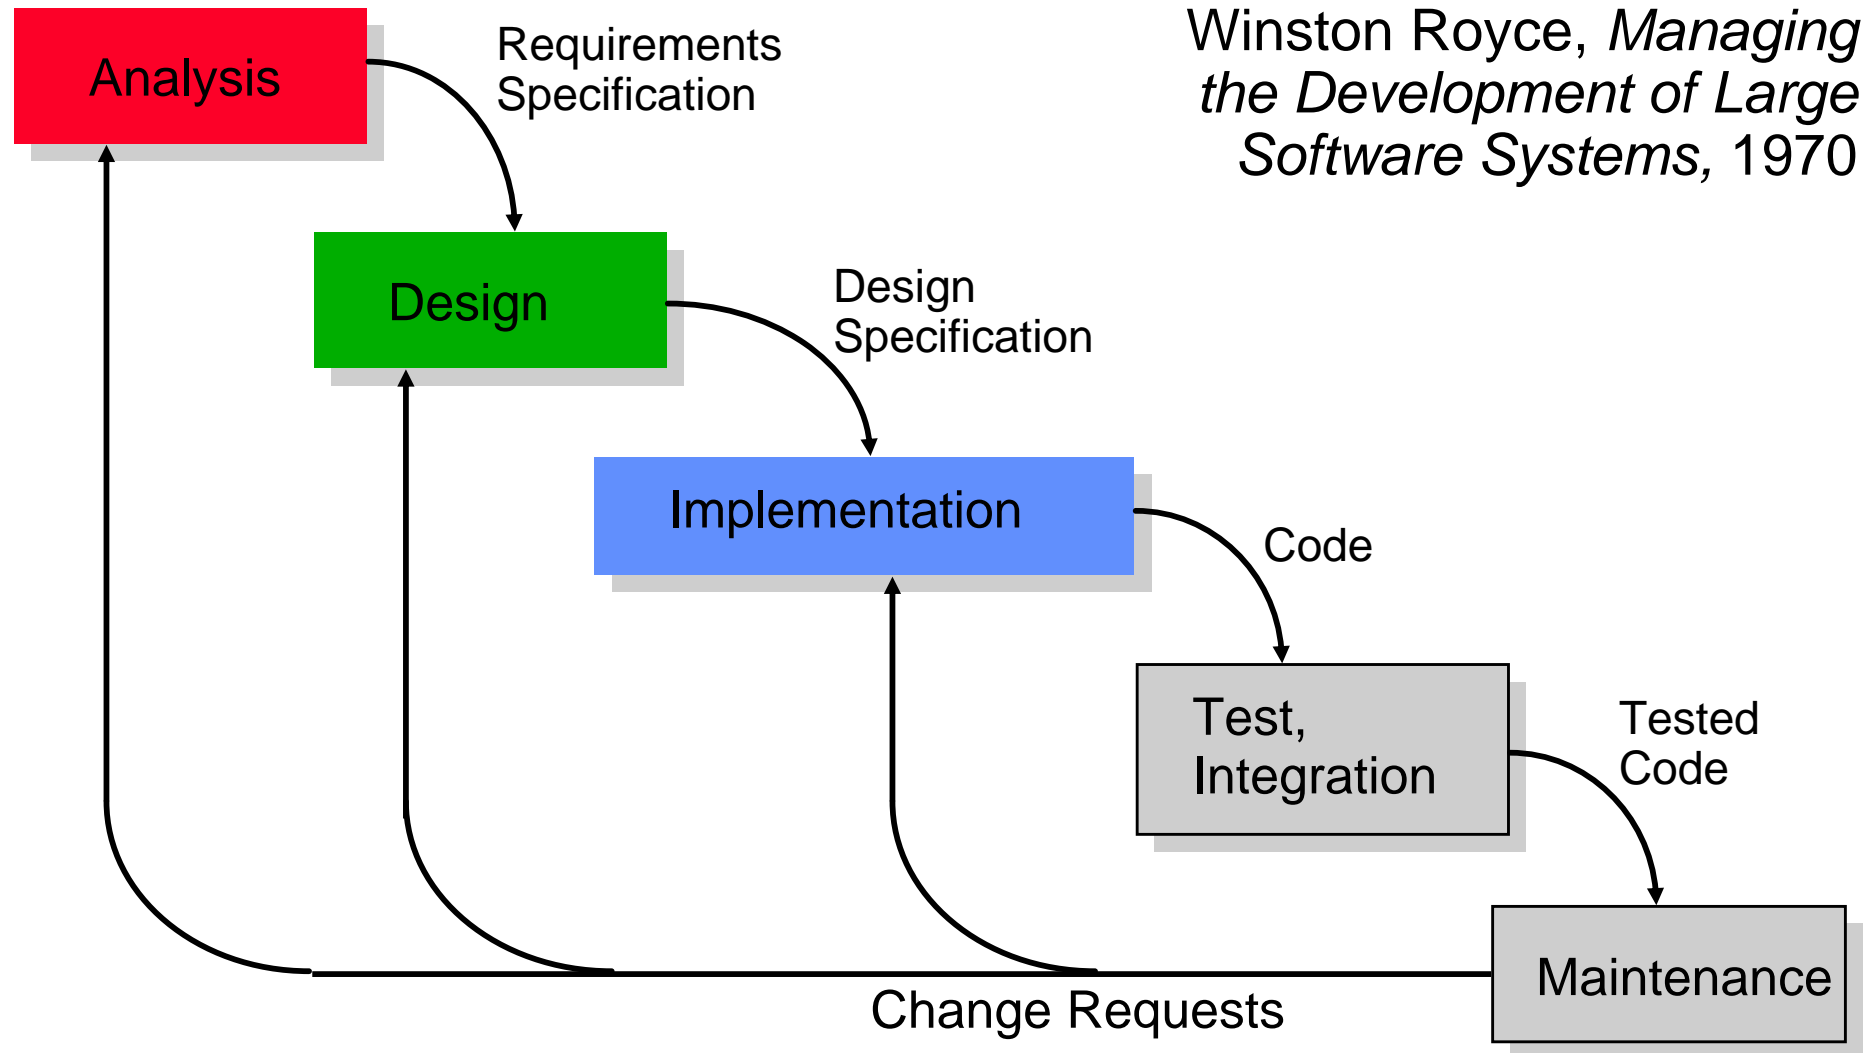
Winston Royce, *Managing the Development of Large Software Systems*, 1970

Analysis

Requirements Specification

Design

Design Specification

Implementation

Code

Test, Integration

Tested Code

Maintenance

Change Requests